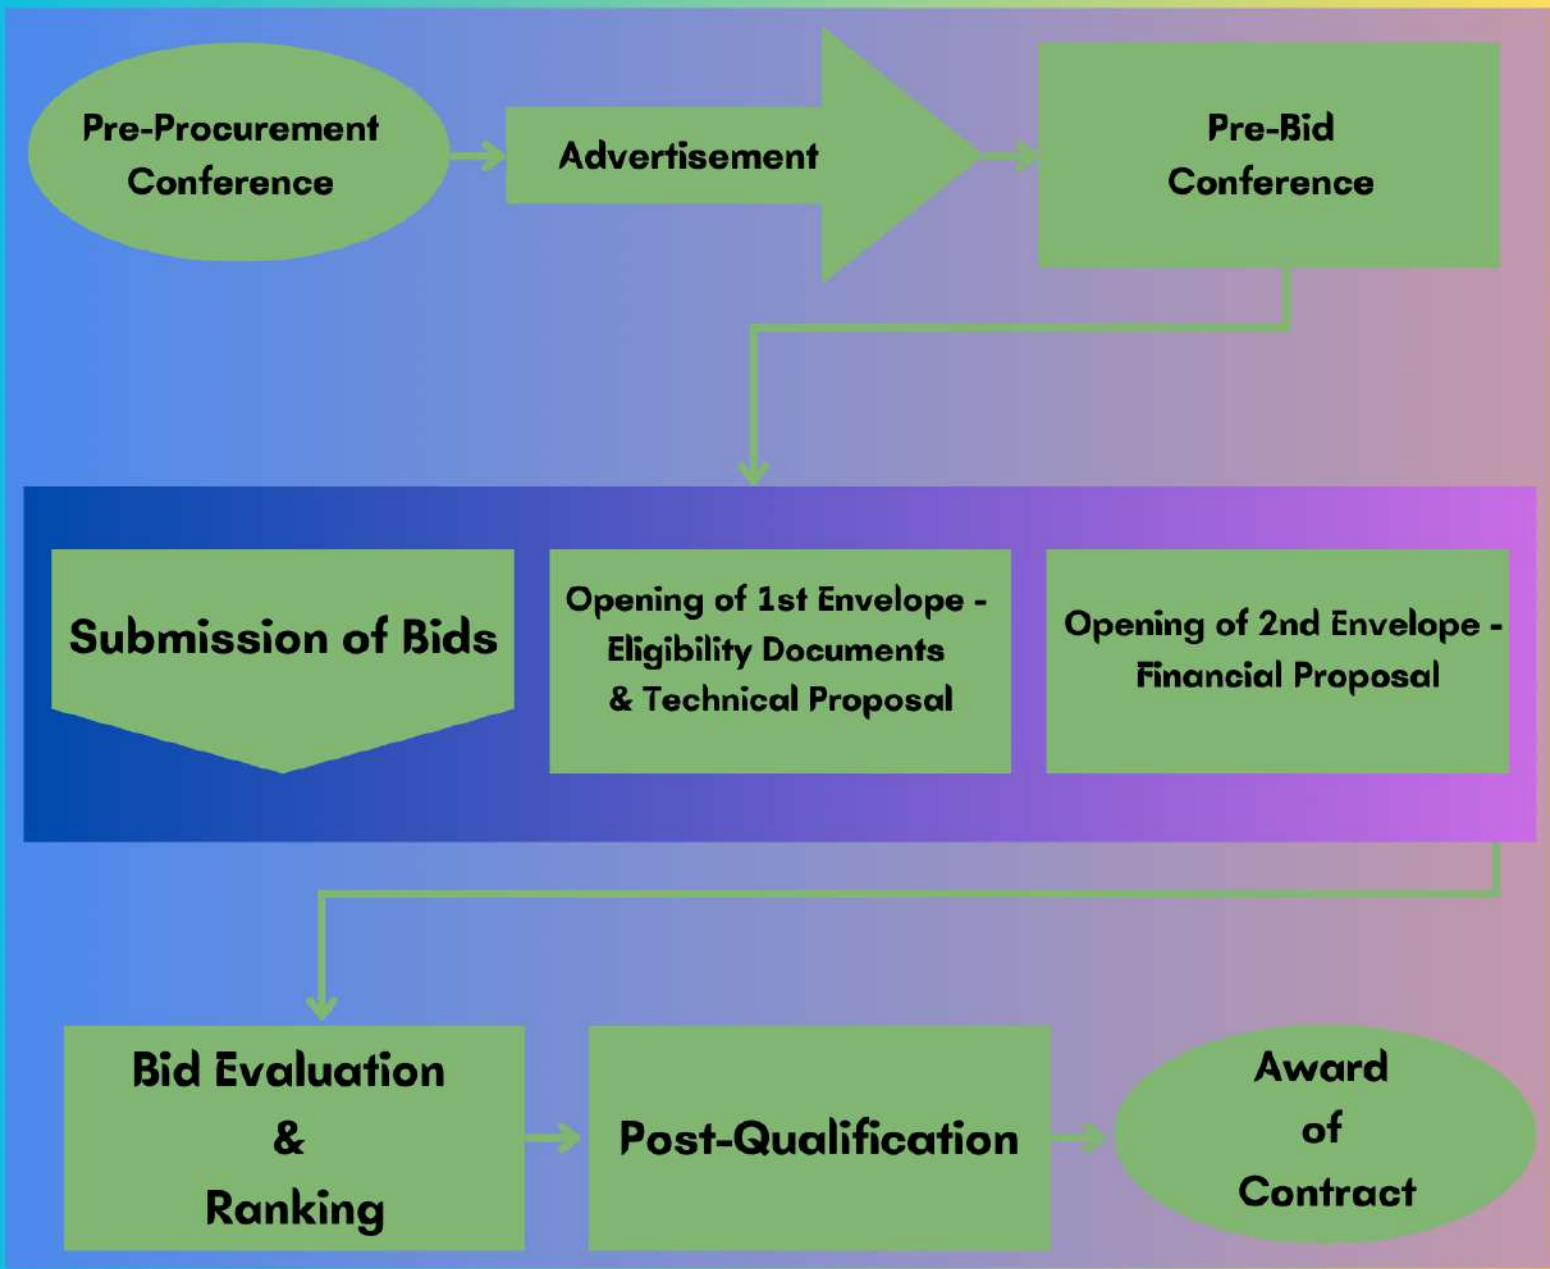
Pre-Procurement Conference

Advertisement

Pre-Bid Conference

Submission of Bids

Opening of 1st Envelope - Eligibility Documents & Technical Proposal

Opening of 2nd Envelope - Financial Proposal

Bid Evaluation & Ranking

Post-Qualification

Award of Contract